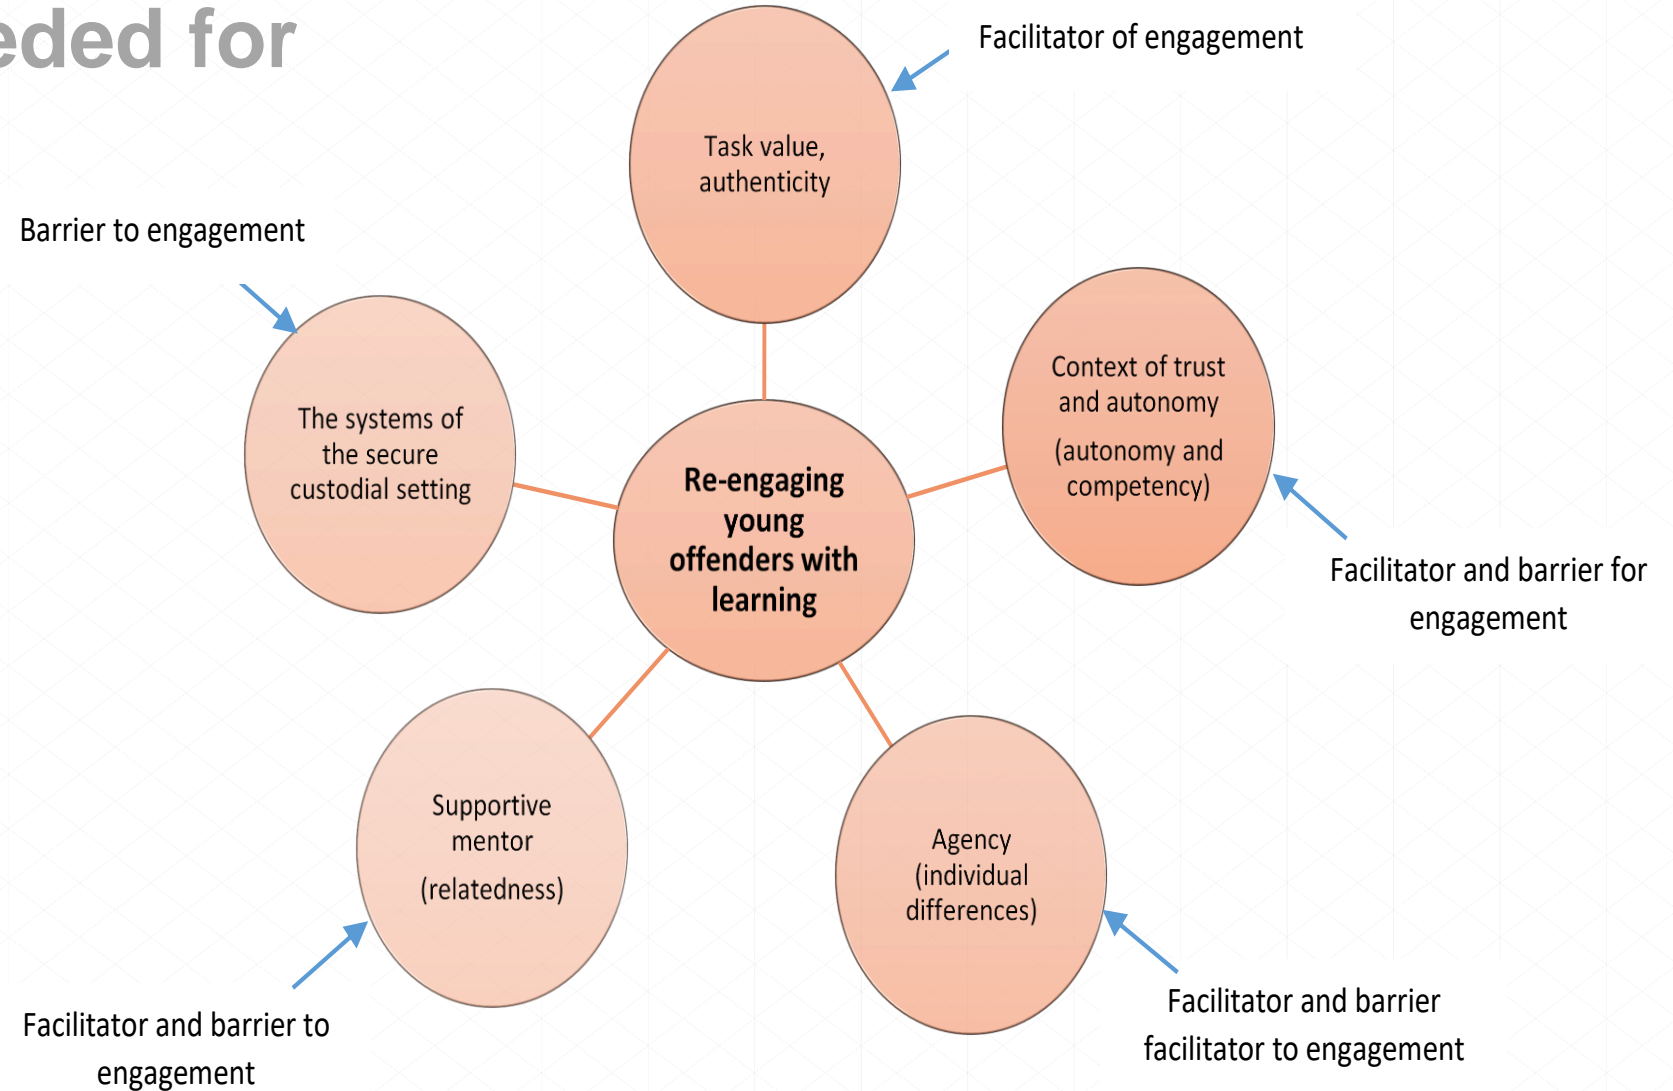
eded for

Facilitator of engagement

Task value, authenticity

Barrier to engagement

The systems of the secure custodial setting

Re-engaging young offenders with learning

Context of trust and autonomy

(autonomy and competency)

Facilitator and barrier for engagement

Supportive mentor

(relatedness)

Agency (individual differences)

Facilitator and barrier to engagement

Facilitator and barrier facilitator to engagement